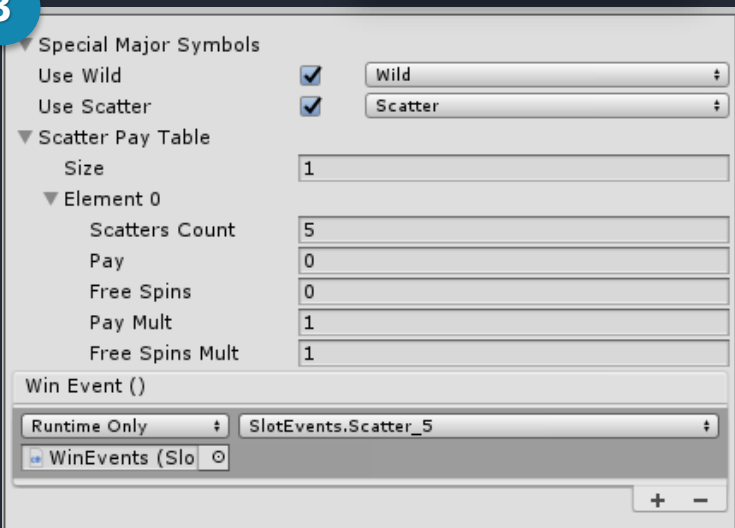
3

Special Major Symbols

Use Wild ✓ Wild

Use Scatter ✓ Scatter

Scatter Pay Table

Size 1

Element 0

Scatters Count 5

Pay 0

Free Spins 0

Pay Mult 1

Free Spins Mult 1

Win Event ()

Runtime Only SlotEvents.Scatter_5

WinEvents (Slo

+ −